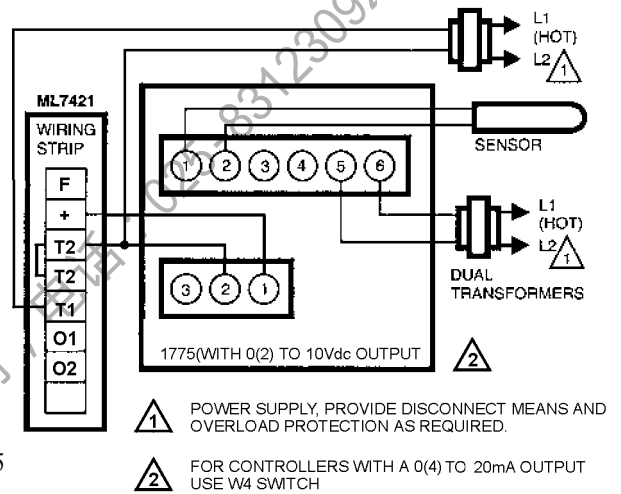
L1 (HOT)
L2 1

ML7421
WIRING STRIP
F
+
T2
T2
T1
O1
O2

1 2 3 4 5 6
SENSOR
L1 (HOT)
L2 1
DUAL TRANSFORMERS

3 2 1
1775(WITH 0(2) TO 10Vdc OUTPUT
2

1 POWER SUPPLY, PROVIDE DISCONNECT MEANS AND OVERLOAD PROTECTION AS REQUIRED.

2 FOR CONTROLLERS WITH A 0(4) TO 20mA OUTPUT USE W4 SWITCH

5

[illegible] 025-83123092